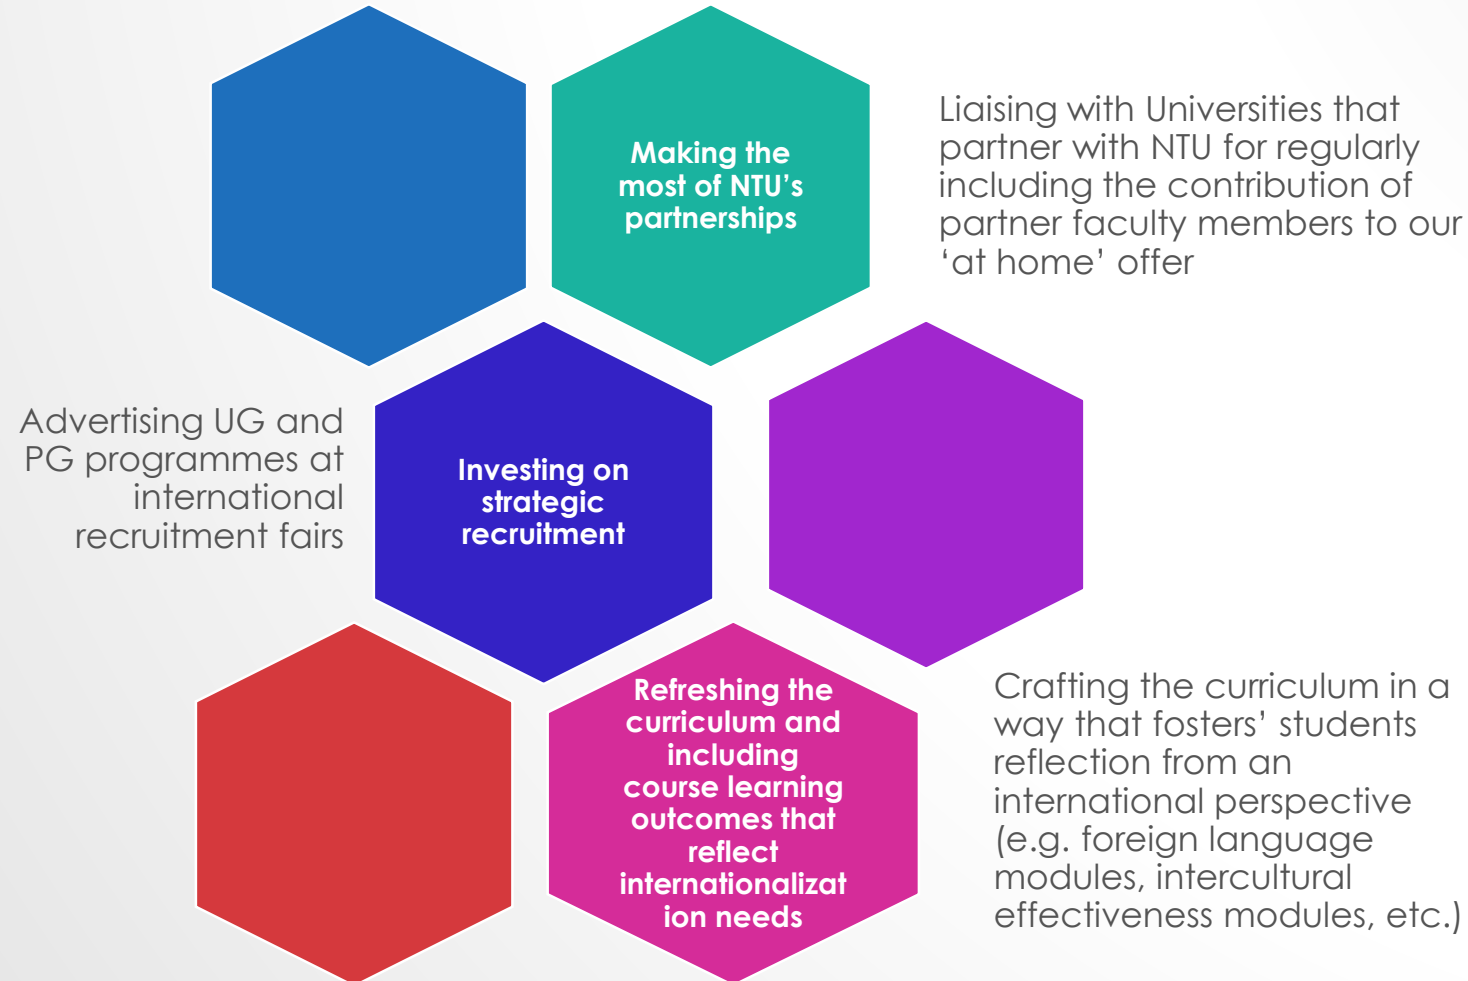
Making the most of NTU's partnerships

Liaising with Universities that partner with NTU for regularly including the contribution of partner faculty members to our 'at home' offer

Advertising UG and PG programmes at international recruitment fairs

Investing on strategic recruitment

Refreshing the curriculum and including course learning outcomes that reflect internationalizat ion needs

Crafting the curriculum in a way that fosters' students reflection from an international perspective (e.g. foreign language modules, intercultural effectiveness modules, etc.)